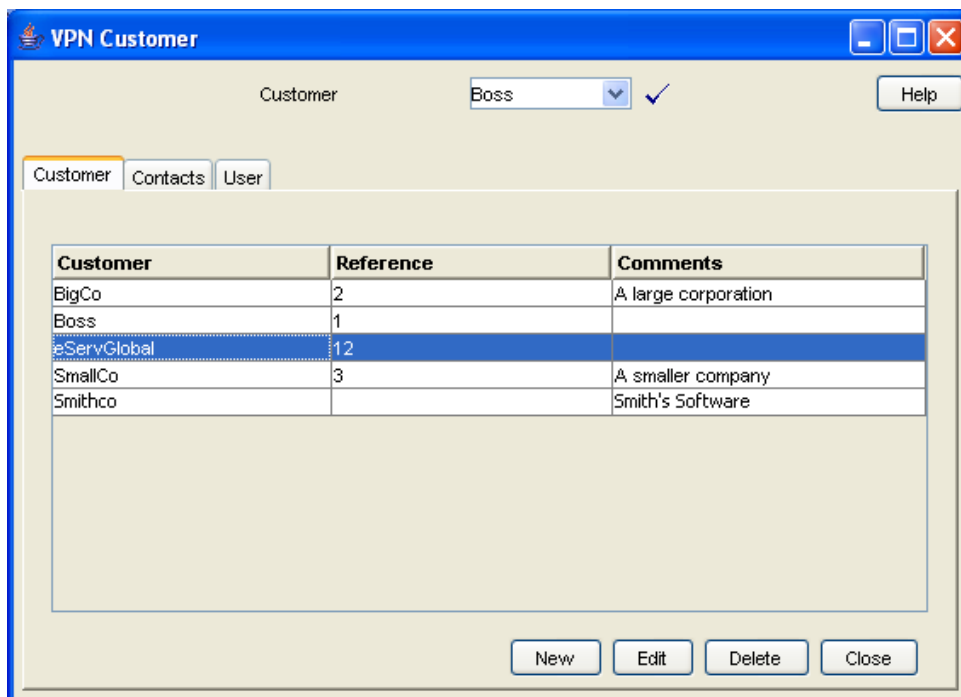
VPN Customer

Customer Boss

Help

Customer | Contacts | User

| Customer | Reference | Comments |
|---|---|---|
| BigCo | 2 | A large corporation |
| Boss | 1 | |
| eServGlobal | 12 | |
| SmallCo | 3 | A smaller company |
| Smithco | | Smith's Software |

New Edit Delete Close